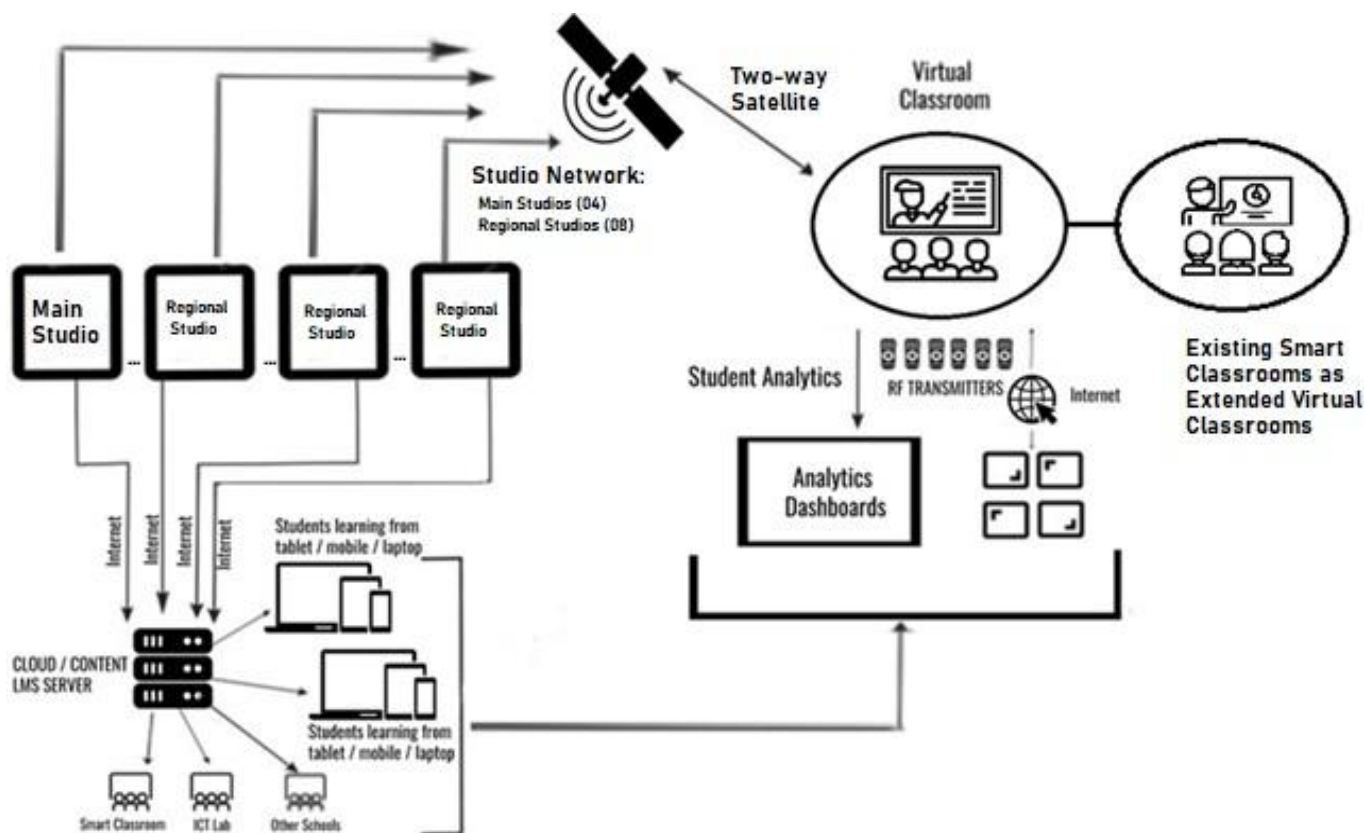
Two-way Satellite

Virtual Classroom

Studio Network:
Main Studios (04)
Regional Studios (08)

Main Studio

Regional Studio

Regional Studio

Regional Studio

Existing Smart Classrooms as Extended Virtual Classrooms

Student Analytics

RF TRANSMITTERS

Internet

Analytics Dashboards

Internet

Internet

Internet

Internet

Students learning from tablet / mobile / laptop

CLOUD / CONTENT LMS SERVER

Students learning from tablet / mobile / laptop

Smart Classroom

ICT Lab

Other Schools